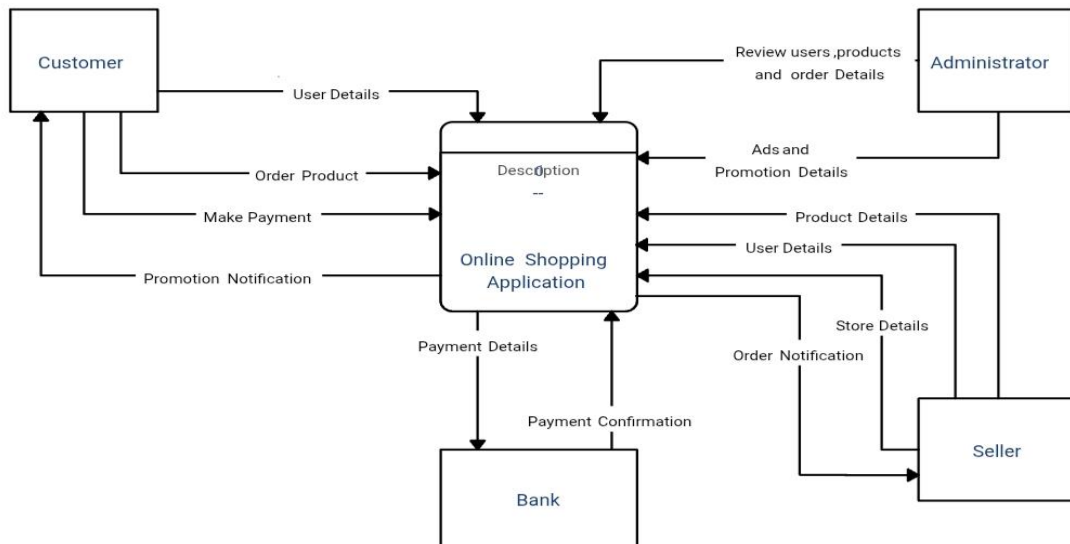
Customer

User Details

Order Product

Make Payment

Promotion Notification

Review users ,products and order Details

Administrator

Ads and Promotion Details

Desc0ption
--

Online Shopping Application

Product Details

User Details

Store Details

Order Notification

Payment Details

Payment Confirmation

Bank

Seller